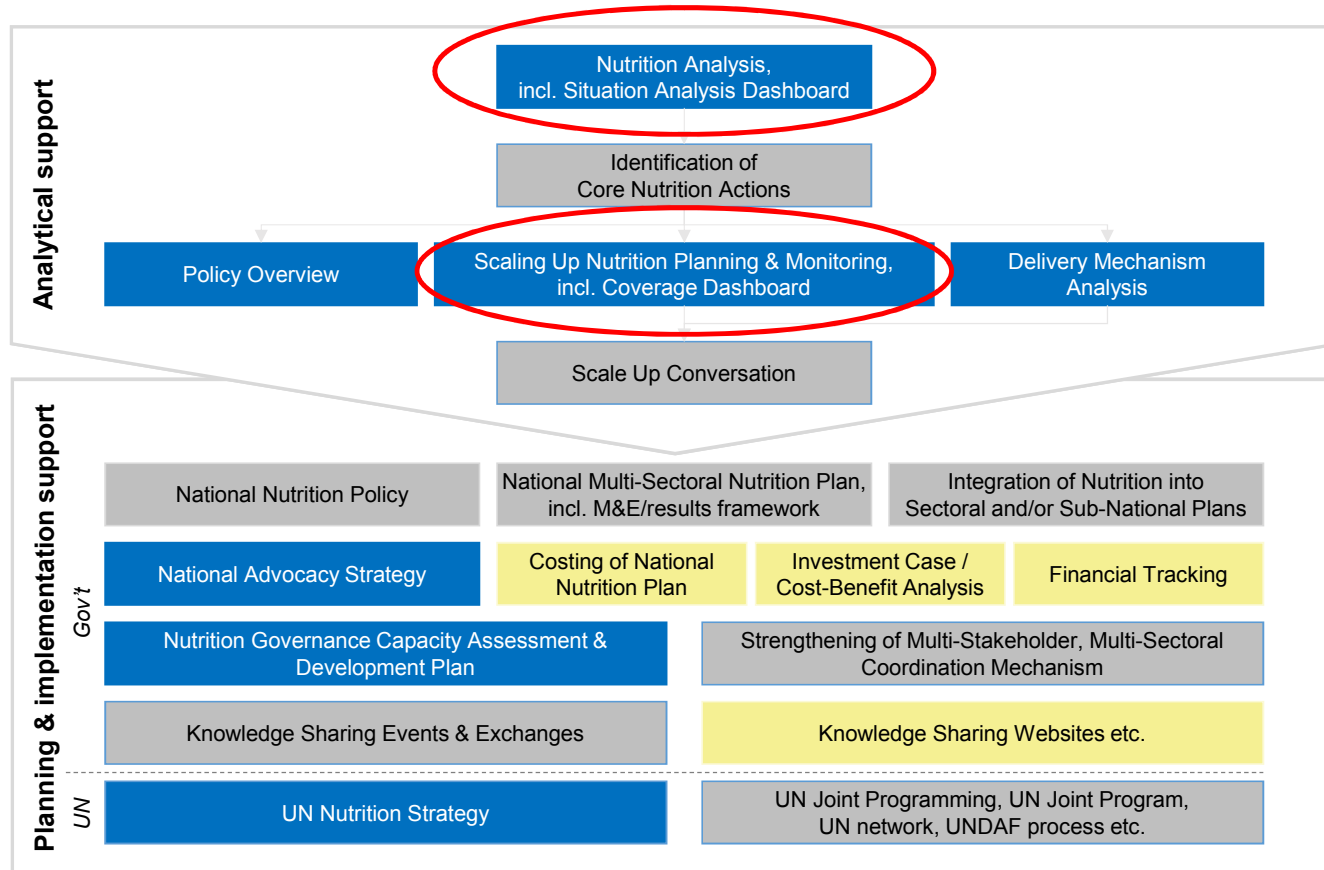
Analytical support

Nutrition Analysis, incl. Situation Analysis Dashboard

Identification of Core Nutrition Actions

Policy Overview

Scaling Up Nutrition Planning & Monitoring, incl. Coverage Dashboard

Delivery Mechanism Analysis

Scale Up Conversation

Planning & implementation support

Gov't

National Nutrition Policy

National Multi-Sectoral Nutrition Plan, incl. M&E/results framework

Integration of Nutrition into Sectoral and/or Sub-National Plans

National Advocacy Strategy

Costing of National Nutrition Plan

Investment Case / Cost-Benefit Analysis

Financial Tracking

Nutrition Governance Capacity Assessment & Development Plan

Strengthening of Multi-Stakeholder, Multi-Sectoral Coordination Mechanism

Knowledge Sharing Events & Exchanges

Knowledge Sharing Websites etc.

UN

UN Nutrition Strategy

UN Joint Programming, UN Joint Program, UN network, UNDAF process etc.